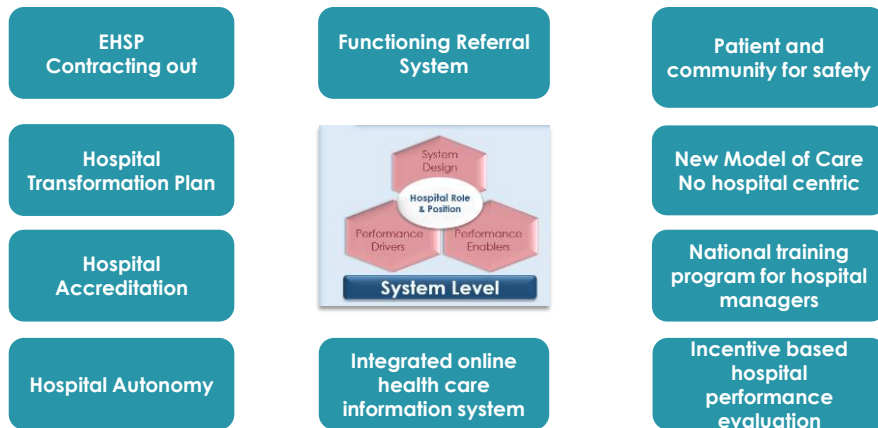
EHSP
Contracting out

Functioning Referral System

Patient and community for safety

Hospital Transformation Plan

System Design

Hospital Role & Position

Performance Drivers

Performance Enablers

System Level

New Model of Care
No hospital centric

Hospital Accreditation

National training program for hospital managers

Hospital Autonomy

Integrated online health care information system

Incentive based hospital performance evaluation